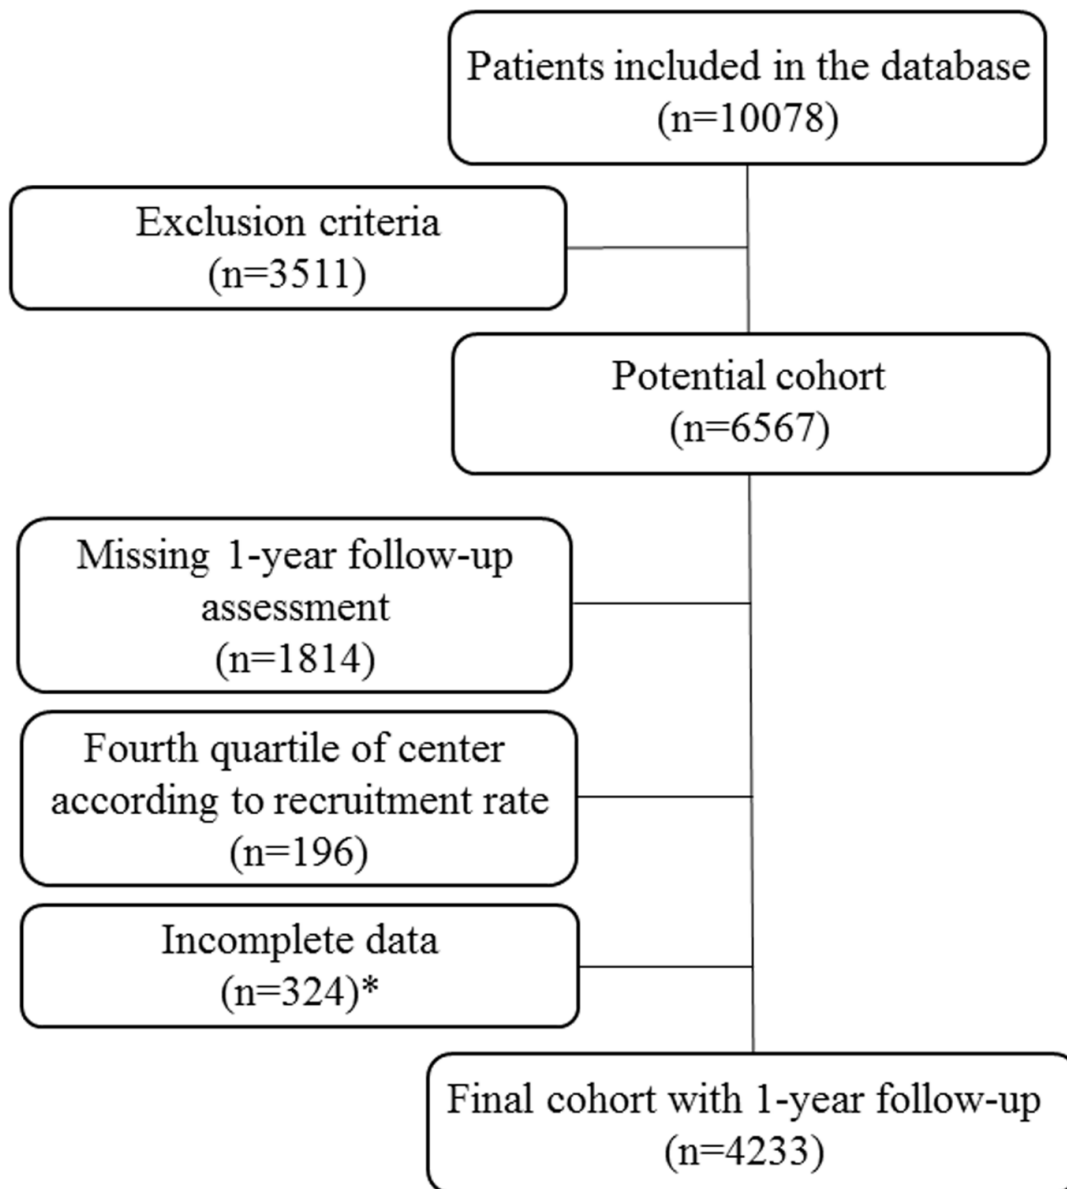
Patients included in the database
(n=10078)

Exclusion criteria
(n=3511)

Potential cohort
(n=6567)

Missing 1-year follow-up assessment
(n=1814)

Fourth quartile of center according to recruitment rate
(n=196)

Incomplete data
(n=324)*

Final cohort with 1-year follow-up
(n=4233)